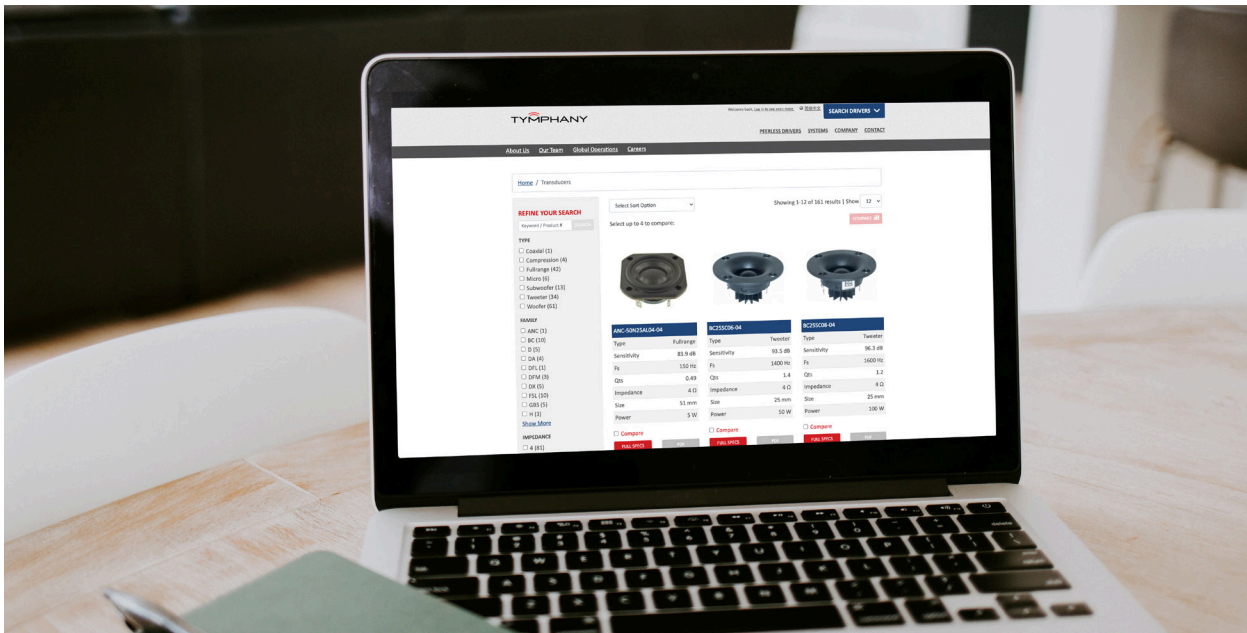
TYMPHANY

Welcome back, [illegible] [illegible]

SEARCH DRIVERS

PEERLESS DRIVERS SYSTEMS COMPANY CONTACT

About Us Our Team Global Operations Careers

Home / Transducers

REFINE YOUR SEARCH

Keyword / Product # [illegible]

TYPE
Coaxial (1)
Compression (4)
Fullrange (42)
Micro (6)
Subwoofer (13)
Tweeter (34)
Woofer (61)

FAMILY
ANC (1)
BC (10)
D (5)
DA (4)
DFL (1)
DFM (3)
DX (5)
FSL (10)
GBS (5)
H (3)
Show More

IMPEDANCE
4 (81)

Select Sort Option

Showing 1-12 of 161 results | Show 12

COMPARE

Select up to 4 to compare:

ANC-50N25AL04-04
| Type | Fullrange |
|---|---|
| Sensitivity | 83.9 dB |
| Fs | 150 Hz |
| Qts | 0.49 |
| Impedance | 4 Ω |
| Size | 51 mm |
| Power | 5 W |

Compare
FULL SPECS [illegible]

BC25SC06-04
| Type | Tweeter |
|---|---|
| Sensitivity | 93.5 dB |
| Fs | 1400 Hz |
| Qts | 1.4 |
| Impedance | 4 Ω |
| Size | 25 mm |
| Power | 50 W |

Compare
FULL SPECS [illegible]

BC25SC08-04
| Type | Tweeter |
|---|---|
| Sensitivity | 96.3 dB |
| Fs | 1600 Hz |
| Qts | 1.2 |
| Impedance | 4 Ω |
| Size | 25 mm |
| Power | 100 W |

Compare
FULL SPECS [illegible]